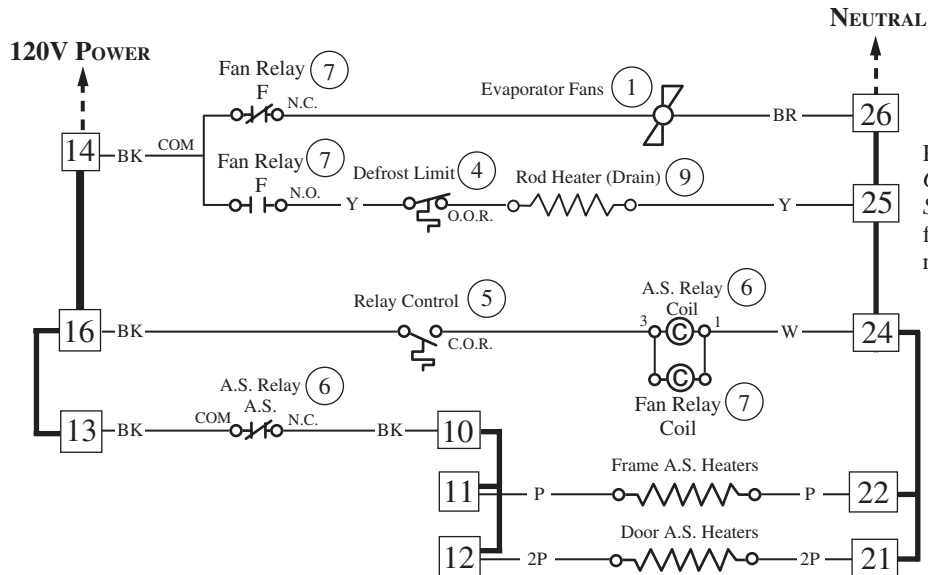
NEUTRAL

120V POWER

Fan Relay 7
F
N.C.

Evaporator Fans 1

14 BK COM

BR 26

Fan Relay 7
F
N.O.
Y

Defrost Limit 4
O.O.R.

Rod Heater (Drain) 9

Y 25

Relay Control 5
C.O.R.

A.S. Relay 6
Coil
3 C 1

16 BK

W 24

C
Fan Relay 7
Coil

A.S. Relay 6
A.S.
COM N.C.

13 BK

BK 10

Frame A.S. Heaters

11 P

P 22

Door A.S. Heaters

12 2P

2P 21

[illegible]
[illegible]
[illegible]
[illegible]
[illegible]